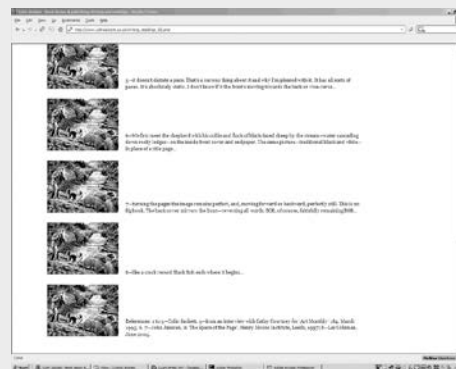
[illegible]

5—it doesn't dictate a pace. That's a curious thing about it and why I implicated with it. It has all sorts of paces. It's absolutely static. I don't know if it's the hours moving towards the back or vice versa...

6—We first meet the dimpled whisks... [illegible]

7—turning the pages the image remains perfect, and, moving forward or backward, perfectly still. This is no flipbook. The book never moves; the lines—reversing all words... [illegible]

8—like a rock: record Black Bob ends where it begins...

References: 1 to 4—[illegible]

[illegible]